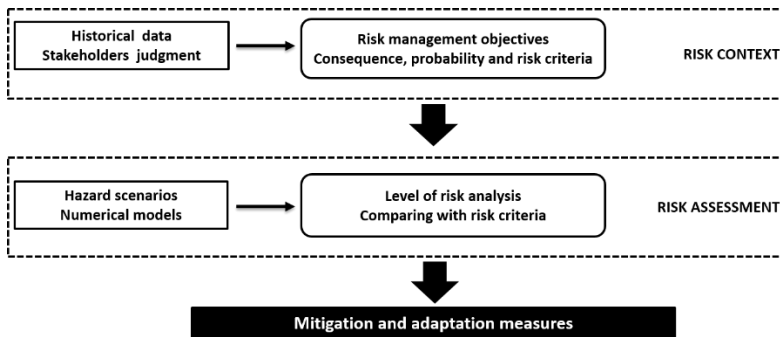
Historical data
Stakeholders judgment

Risk management objectives
Consequence, probability and risk criteria

RISK CONTEXT

Hazard scenarios
Numerical models

Level of risk analysis
Comparing with risk criteria

RISK ASSESSMENT

Mitigation and adaptation measures